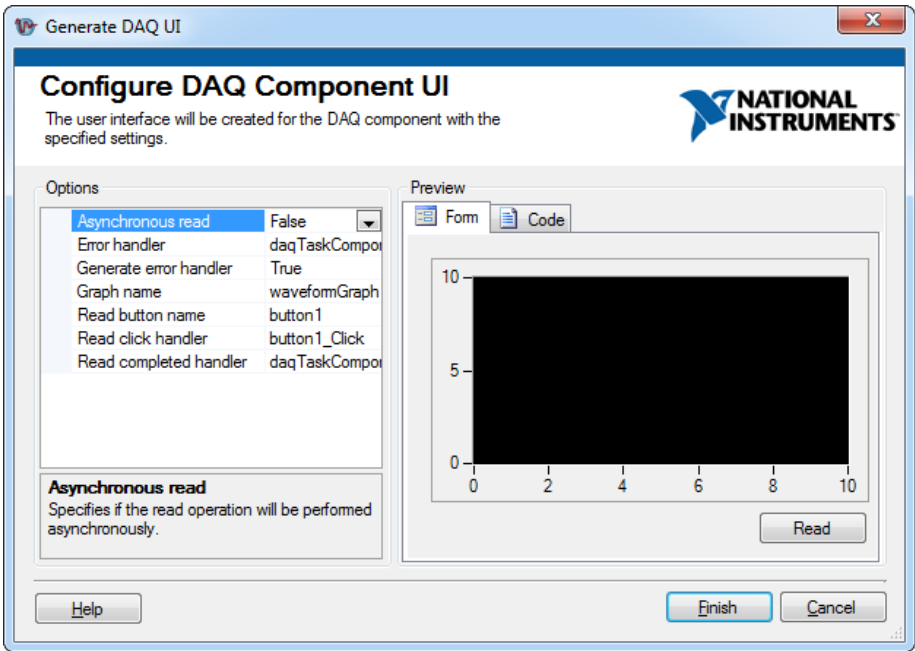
Generate DAQ UI

Configure DAQ Component UI

The user interface will be created for the DAQ component with the specified settings.

NATIONAL INSTRUMENTS

Options

| | |
|---|---|
| Asynchronous read | False |
| Error handler | daqTaskCompor |
| Generate error handler | True |
| Graph name | waveformGraph |
| Read button name | button1 |
| Read click handler | button1_Click |
| Read completed handler | daqTaskCompor |

Asynchronous read
Specifies if the read operation will be performed asynchronously.

Preview

Form Code

10
5
0
0 2 4 6 8 10

Read

Help

Finish Cancel